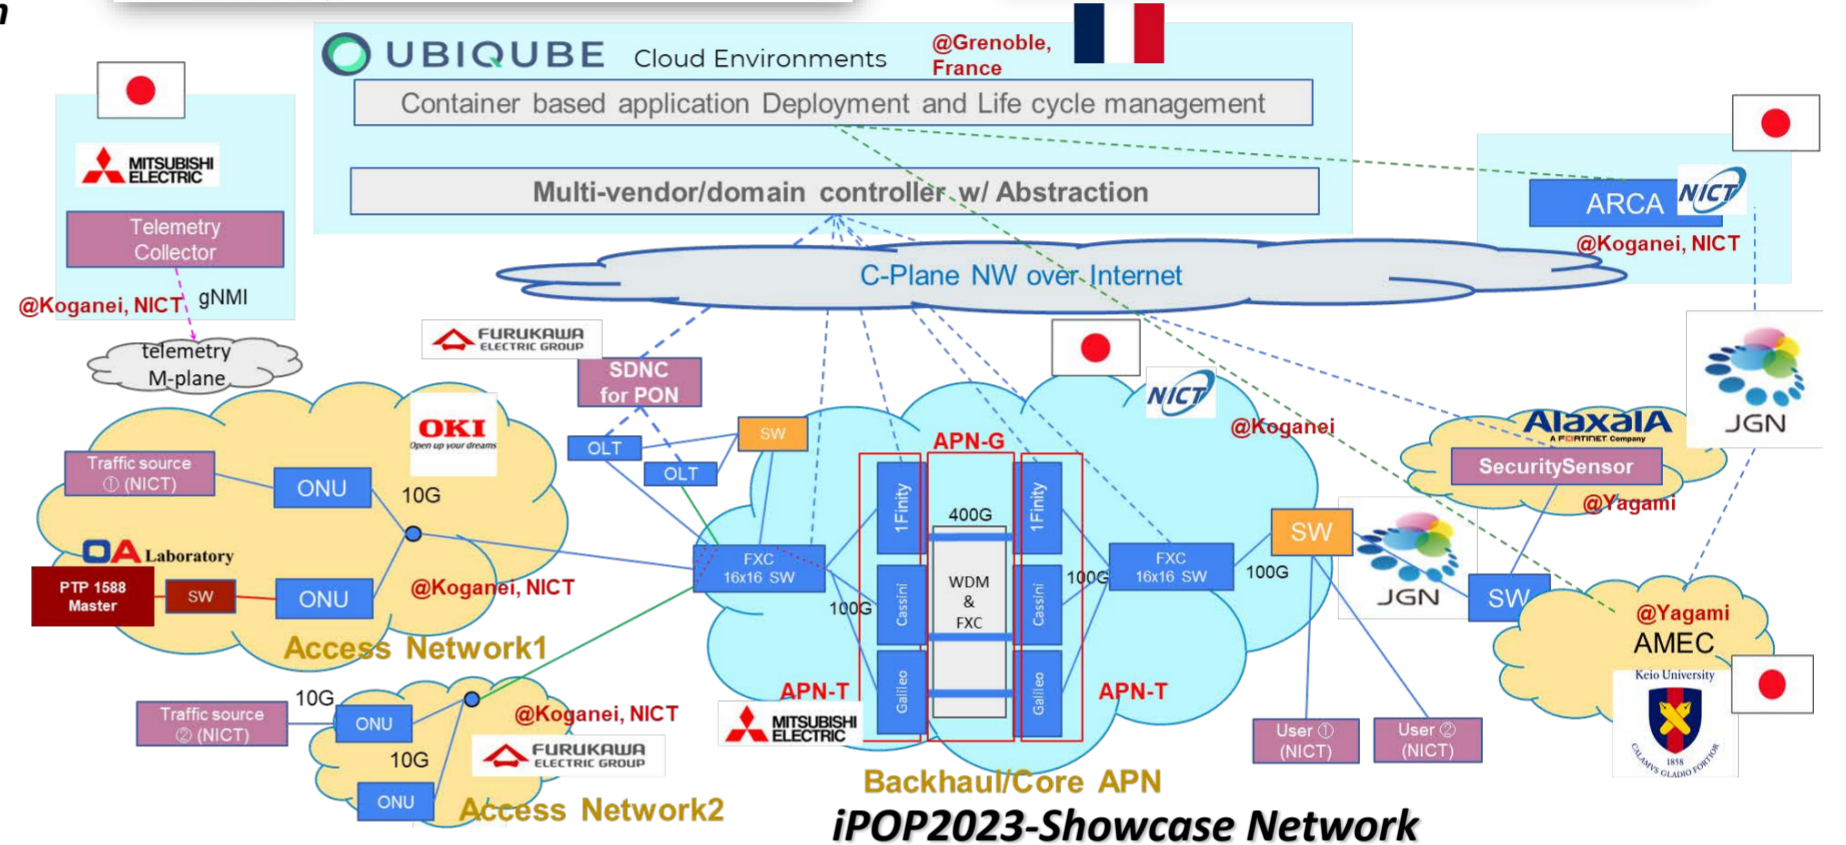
UBIQUBE Cloud Environments @Grenoble, France

Container based application Deployment and Life cycle management

Multi-vendor/domain controller w/ Abstraction

MITSUBISHI ELECTRIC

Telemetry Collector

@Koganei, NICT gNMI

telemetry M-plane

ARCA NICT

@Koganei, NICT

C-Plane NW over Internet

FURUKAWA ELECTRIC GROUP

SDNC for PON

OKI Open up your dreams

Traffic source ① (NICT)

ONU

10G

OA Laboratory

PTP 1588 Master

SW

ONU

@Koganei, NICT

Access Network1

OLT

OLT

SW

NICT

@Koganei

APN-G

1Finity

400G

1Finity

FXC 16x16 SW

Cassini

WDM & FXC

Cassini

100G

FXC 16x16 SW

100G

100G

Galileo

Galileo

APN-T

APN-T

SW

JGN

SW

JGN

AlaxalA A FORTINET Company

SecuritySensor

@Yagami

@Yagami

AMEC

Keio University

User ① (NICT)

User ② (NICT)

Traffic source ② (NICT)

10G

ONU

@Koganei, NICT

10G

FURUKAWA ELECTRIC GROUP

MITSUBISHI ELECTRIC

ONU

Access Network2

Backhaul/Core APN

iPOP2023-Showcase Network